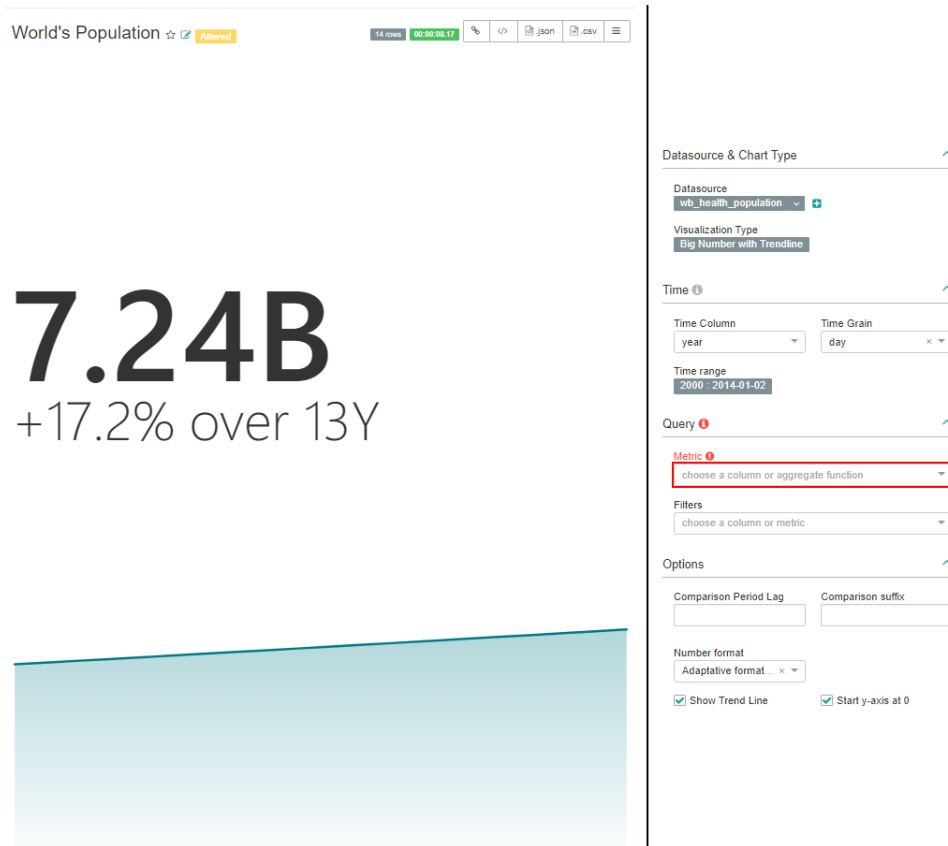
World's Population ☆ Altered

14 rows 00:00:00.17 .json .csv

7.24B
+17.2% over 13Y

Datasource & Chart Type

Datasource
wb_health_population

Visualization Type
Big Number with Trendline

Time

Time Column
year

Time Grain
day

Time range
2000 : 2014-01-02

Query

Metric
choose a column or aggregate function

Filters
choose a column or metric

Options

Comparison Period Lag

Comparison suffix

Number format
Adaptative format...

Show Trend Line

Start y-axis at 0